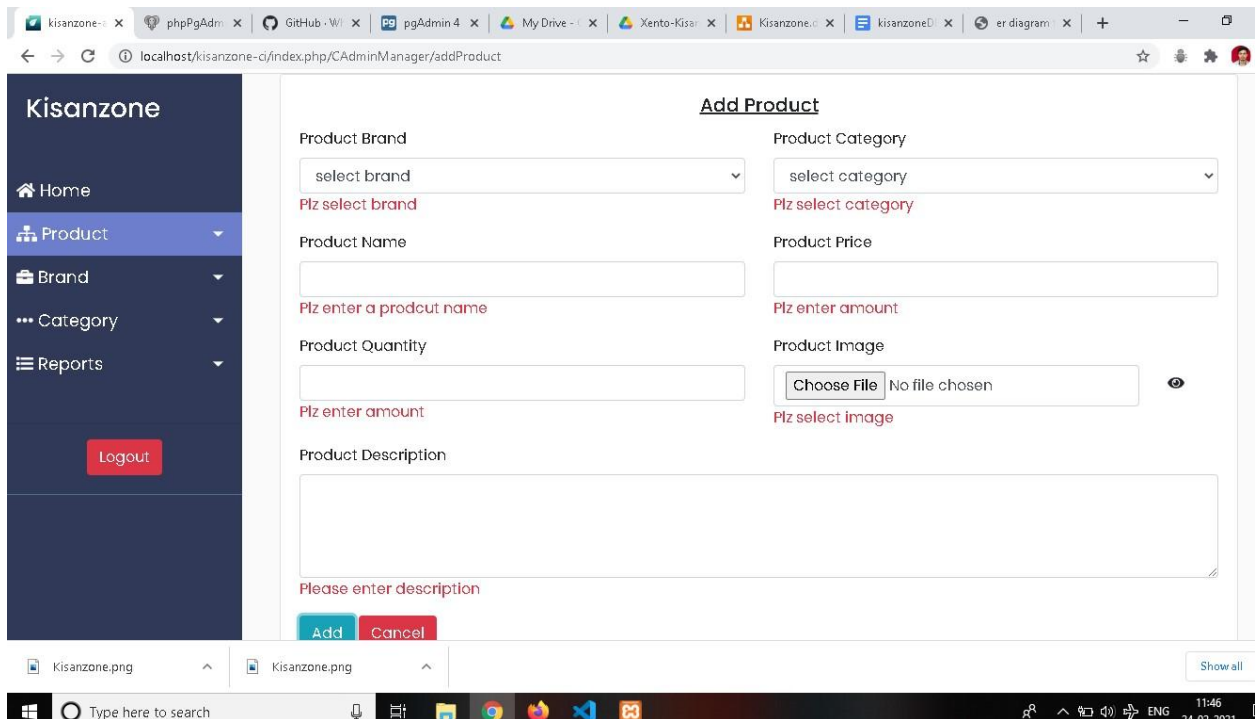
kisanzone-c × | phpPgAdm × | GitHub · W × | pgAdmin 4 × | My Drive - × | Xento-Kisan × | Kisanzone.c × | kisanzoneD × | er diagram × | +

localhost/kisanzone-ci/index.php/CAdminManager/addProduct

Kisanzone

Home

Product

Brand

Category

Reports

Logout

Add Product

Product Brand

select brand

Plz select brand

Product Category

select category

Plz select category

Product Name

Plz enter a prodcut name

Product Price

Plz enter amount

Product Quantity

Plz enter amount

Product Image

Choose File No file chosen

Plz select image

Product Description

Please enter description

Add Cancel

Kisanzone.png

Kisanzone.png

Show all

Type here to search

ENG 11:46 24-02-2021